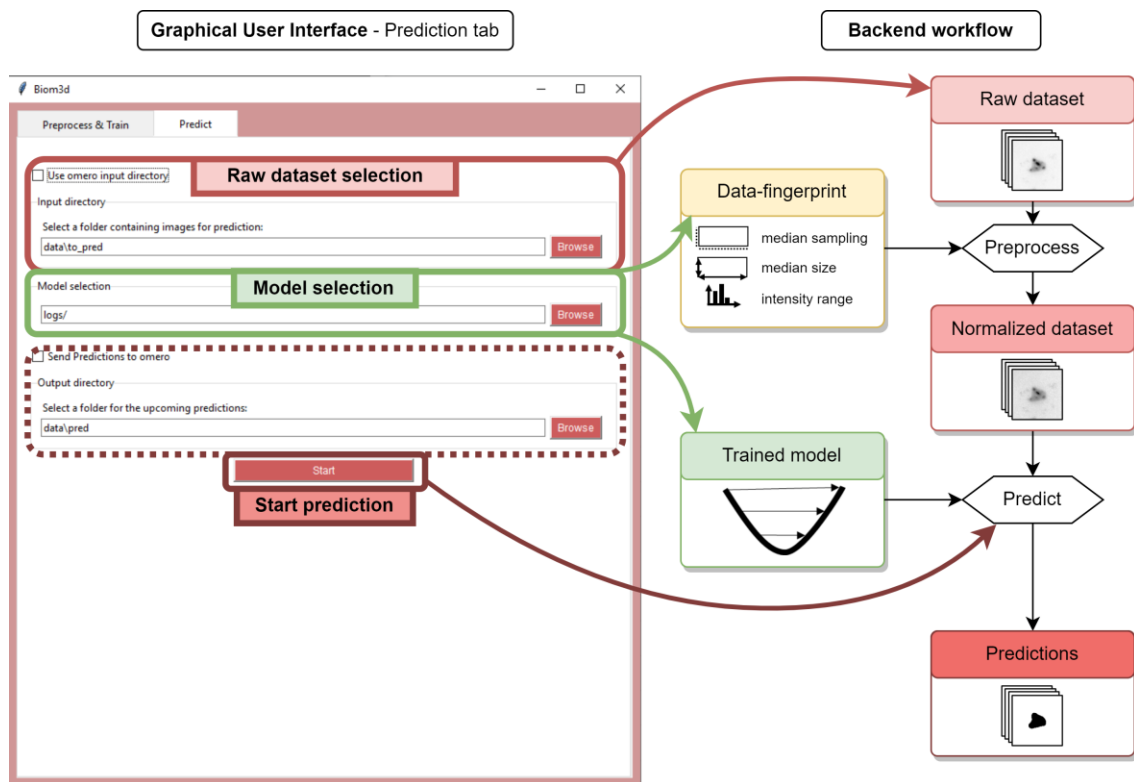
Graphical User Interface - Prediction tab

Backend workflow

Biom3d

Preprocess & Train

Predict

Use omero input directory

Raw dataset selection

Input directory

Select a folder containing images for prediction:

data\to_pred

Browse

Model selection

Model selection

logs/

Browse

Send Predictions to omero

Output directory

Select a folder for the upcoming predictions:

data\pred

Browse

Start

Start prediction

Raw dataset

Data-fingerprint

median sampling

median size

intensity range

Preprocess

Normalized dataset

Trained model

Predict

Predictions